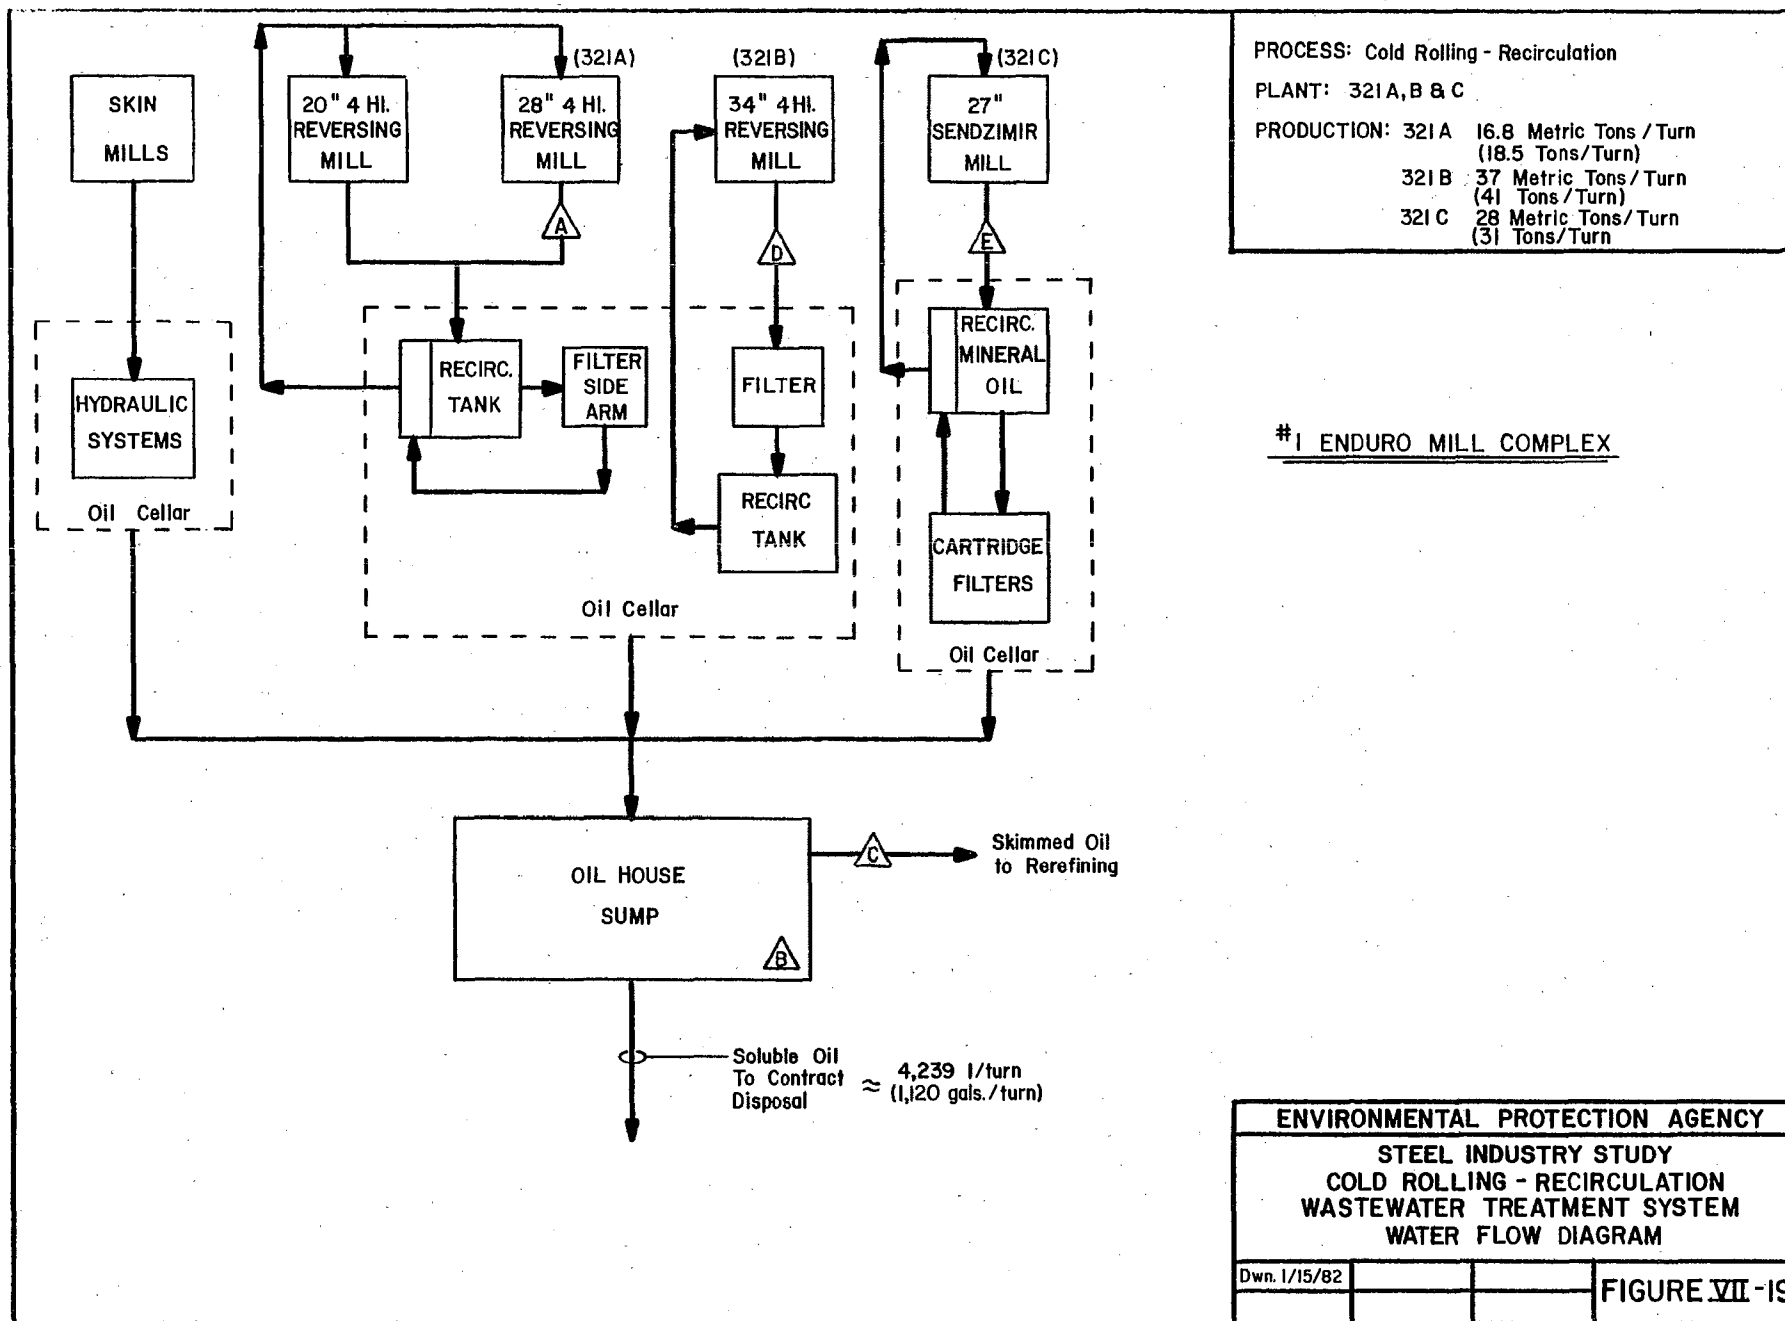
PROCESS: Cold Rolling - Recirculation

PLANT: 321 A, B & C

PRODUCTION: 321 A 16.8 Metric Tons / Turn (18.5 Tons/Turn)
321 B 37 Metric Tons / Turn (41 Tons / Turn)
321 C 28 Metric Tons/ Turn (31 Tons/Turn)

SKIN MILLS

(321A)

20" 4 HI. REVERSING MILL

28" 4 HI. REVERSING MILL

(321B)

34" 4 HI. REVERSING MILL

(321C)

27" SENDZIMIR MILL

A

D

E

HYDRAULIC SYSTEMS

Oil Cellar

RECIRC. TANK

FILTER SIDE ARM

FILTER

RECIRC TANK

Oil Cellar

RECIRC. MINERAL OIL

CARTRIDGE FILTERS

Oil Cellar

#1 ENDURO MILL COMPLEX

OIL HOUSE SUMP

B

C

Skimmed Oil to Rerefining

Soluble Oil To Contract Disposal $\approx$ 4,239 l/turn (1,120 gals./turn)

ENVIRONMENTAL PROTECTION AGENCY

STEEL INDUSTRY STUDY
COLD ROLLING - RECIRCULATION
WASTEWATER TREATMENT SYSTEM
WATER FLOW DIAGRAM

Dwn. 1/15/82

FIGURE VII - 1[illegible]